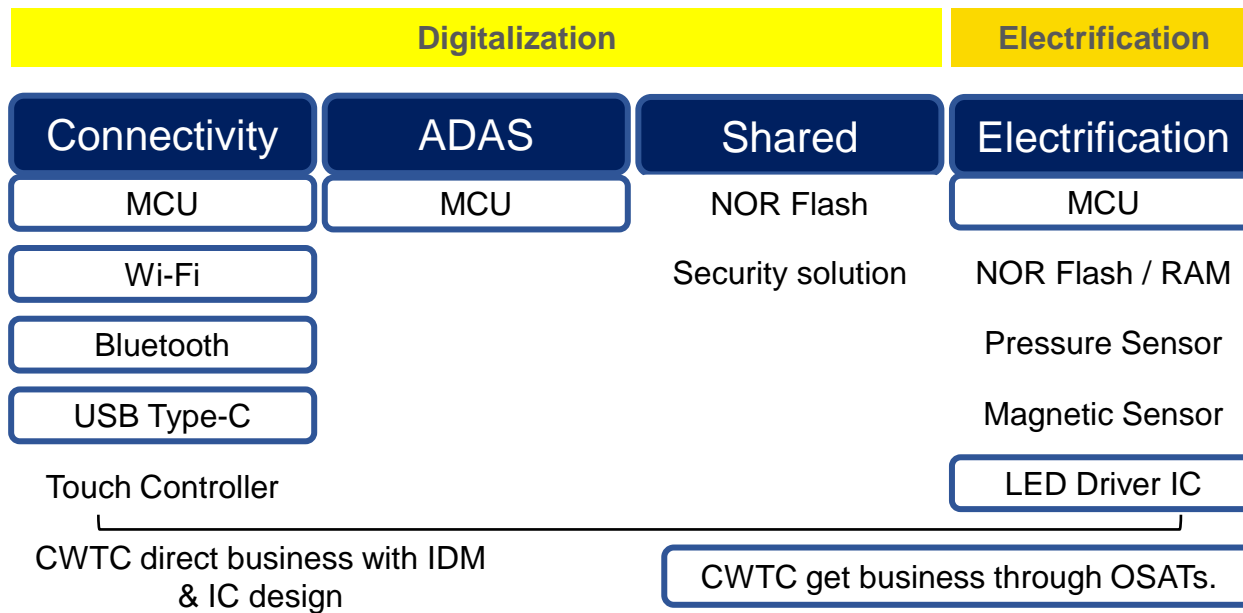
Digitalization

Electrification

Connectivity

MCU

Wi-Fi

Bluetooth

USB Type-C

Touch Controller

ADAS

MCU

Shared

NOR Flash

Security solution

Electrification

MCU

NOR Flash / RAM

Pressure Sensor

Magnetic Sensor

LED Driver IC

CWTC direct business with IDM & IC design

CWTC get business through OSATs.